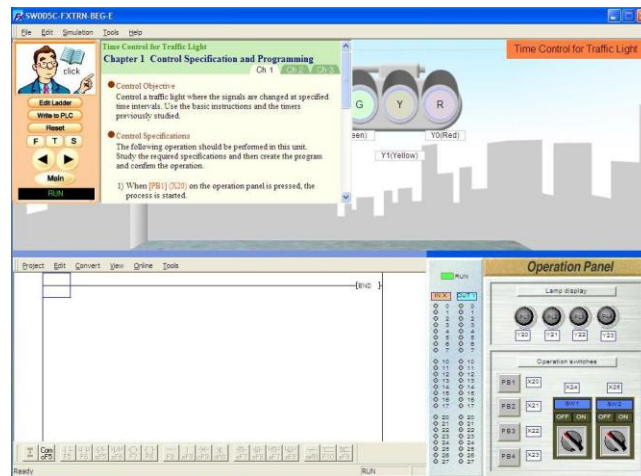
SW0D5C-FXTRN-BEG-E

File Edit Simulation Tools Help

click

Edit Ladder
Write to PLC
Reset
F T S
Main
RUN

Time Control for Traffic Light
Chapter 1 Control Specification and Programming
Ch 1 Ch 2 Ch 3

Control Objective
Control a traffic light where the signals are changed at specified time intervals. Use the basic instructions and the timers previously studied.

Control Specifications
The following operation should be performed in this unit. Study the required specifications and then create the program and confirm the operation.

1) When [PB1] (X20) on the operation panel is pressed, the process is started.

Time Control for Traffic Light

G Y R
een) Y0(Red)
Y1(Yellow)

Project Edit Convert View Online Tools

END

RUN
IN X OUT Y
0 1 2 3 4 5 6 7
10 11 12 13 14 15 16 17
20 21 22 23 24 25 26 27

Operation Panel
Lamp display
Y20 Y21 Y22 Y23
Operation switches
PB1 X20 X24 X25
PB2 X21 SW1 SW2
OFF ON OFF ON
PB3 X22
PB4 X23

Ready RUN